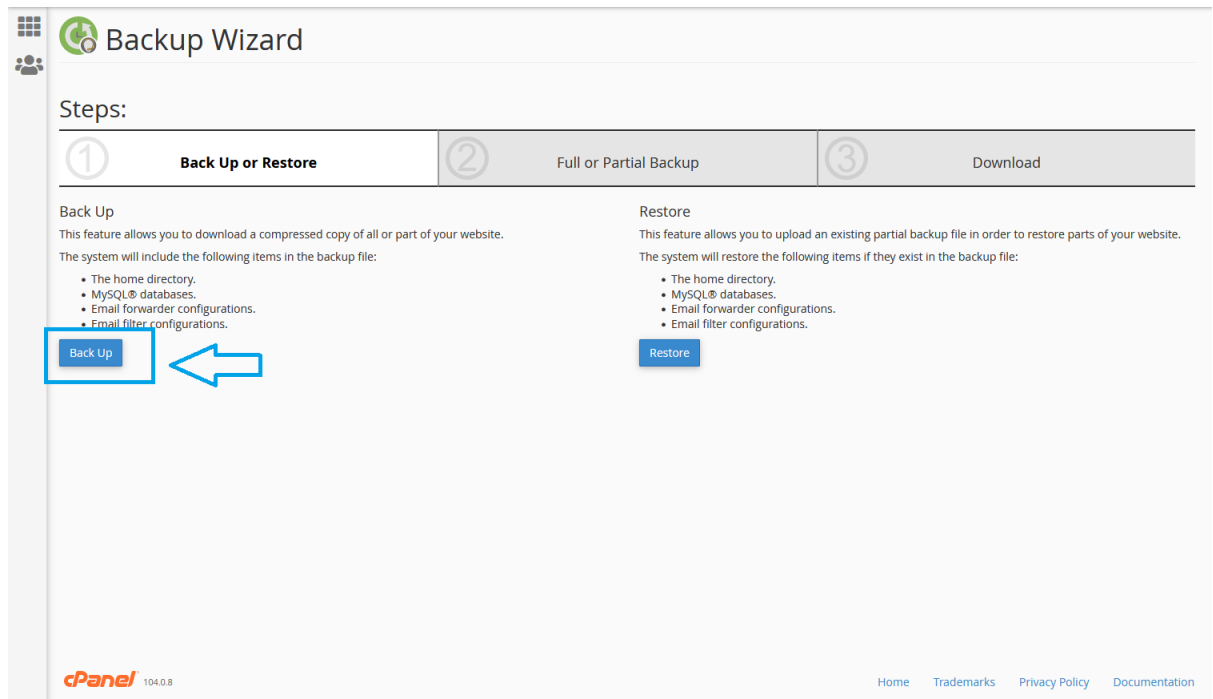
Backup Wizard

Steps:

1 Back Up or Restore | 2 Full or Partial Backup | 3 Download

Back Up

This feature allows you to download a compressed copy of all or part of your website.

The system will include the following items in the backup file:

- The home directory.
- MySQL® databases.
- Email forwarder configurations.
- Email filter configurations.

Back Up

Restore

This feature allows you to upload an existing partial backup file in order to restore parts of your website.

The system will restore the following items if they exist in the backup file:

- The home directory.
- MySQL® databases.
- Email forwarder configurations.
- Email filter configurations.

Restore

cPanel 104.0.8

Home Trademarks Privacy Policy Documentation